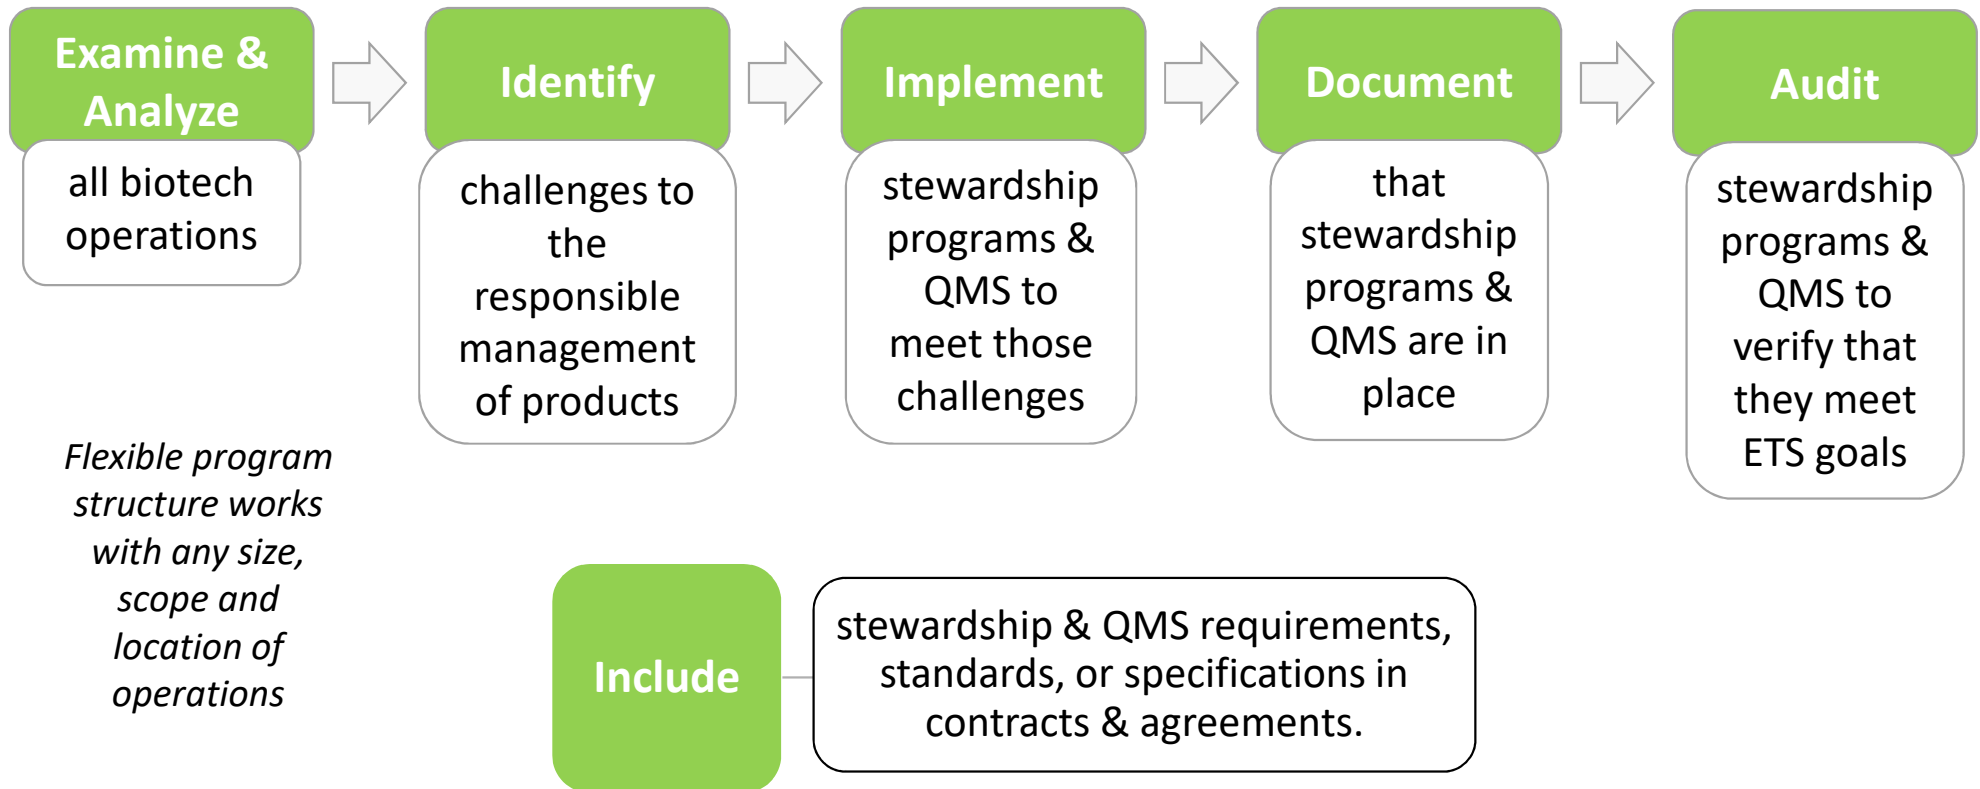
Examine & Analyze

all biotech operations

Identify

challenges to the responsible management of products

Implement

stewardship programs & QMS to meet those challenges

Document

that stewardship programs & QMS are in place

Audit

stewardship programs & QMS to verify that they meet ETS goals

*Flexible program structure works with any size, scope and location of operations*

Include

stewardship & QMS requirements, standards, or specifications in contracts & agreements.